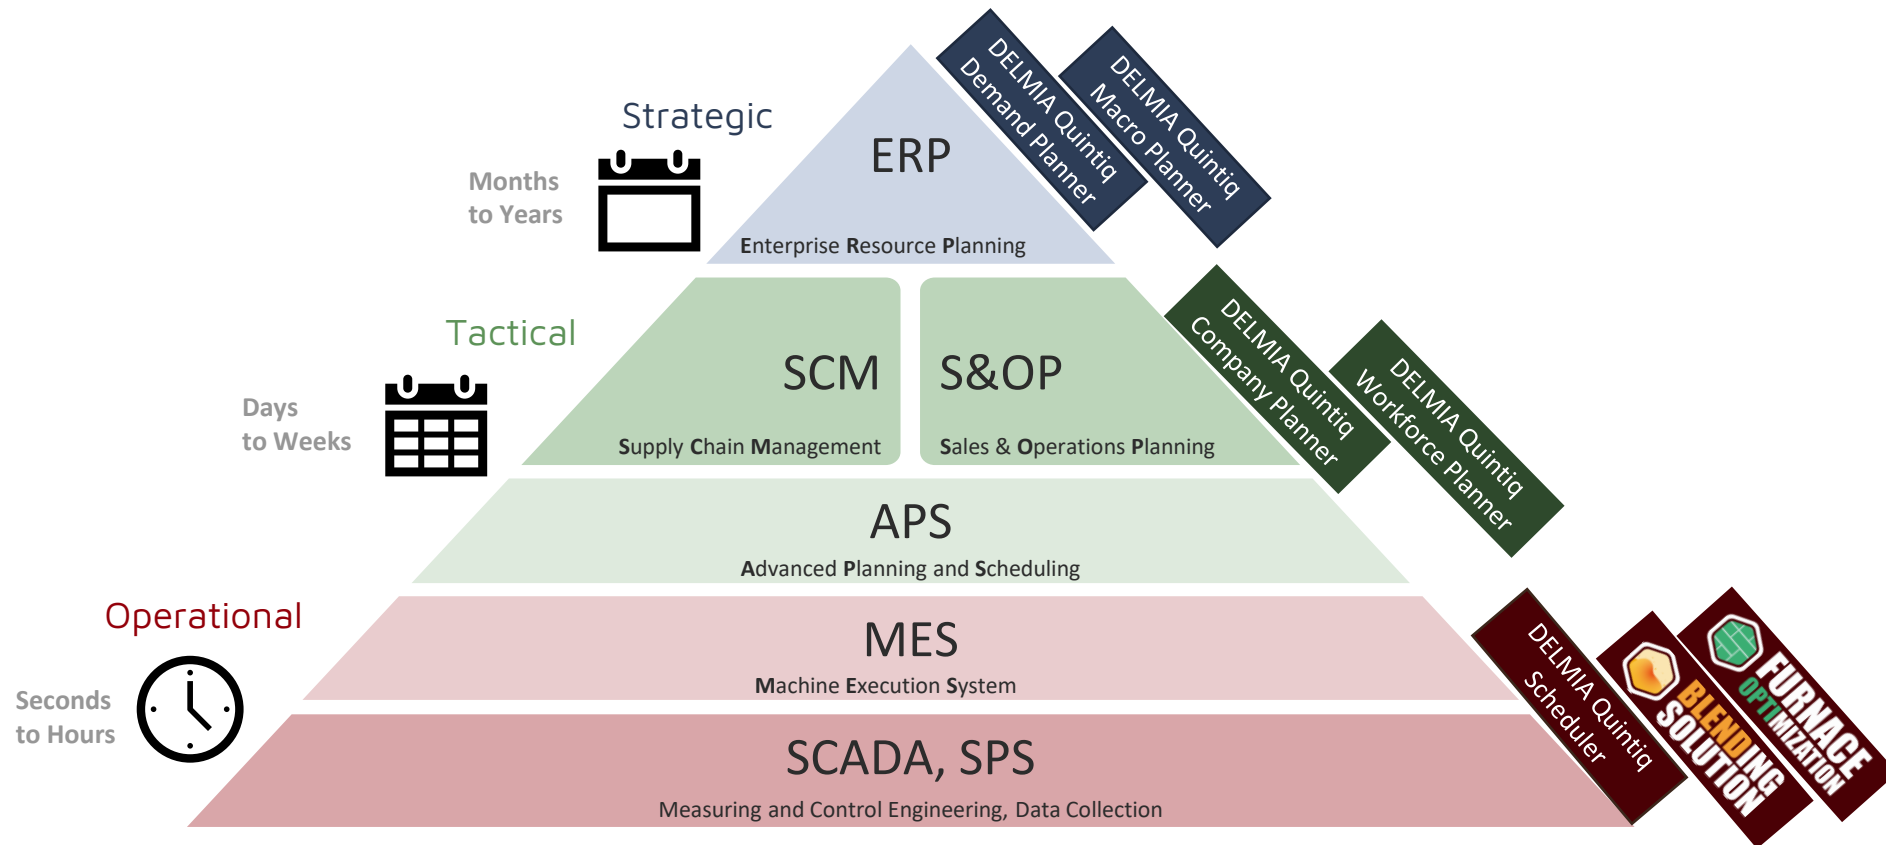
Strategic

Months to Years

ERP

Enterprise Resource Planning

DELMIA Quintiq Demand Planner

DELMIA Quintiq Macro Planner

Tactical

Days to Weeks

SCM

Supply Chain Management

S&OP

Sales & Operations Planning

DELMIA Quintiq Company Planner

DELMIA Quintiq Workforce Planner

APS

Advanced Planning and Scheduling

Operational

Seconds to Hours

MES

Machine Execution System

SCADA, SPS

Measuring and Control Engineering, Data Collection

DELMIA Quintiq Scheduler

BLENDING SOLUTION

FURNACE OPTIMIZATION